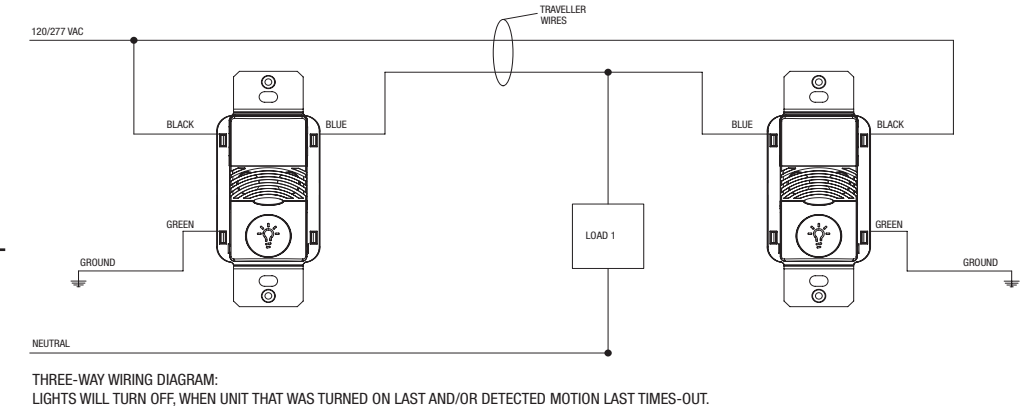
TRAVELLER WIRES

120/277 VAC

BLACK

BLUE

BLUE

BLACK

GREEN

LOAD 1

GREEN

GROUND

GROUND

NEUTRAL

THREE-WAY WIRING DIAGRAM:
LIGHTS WILL TURN OFF, WHEN UNIT THAT WAS TURNED ON LAST AND/OR DETECTED MOTION LAST TIMES-OUT.